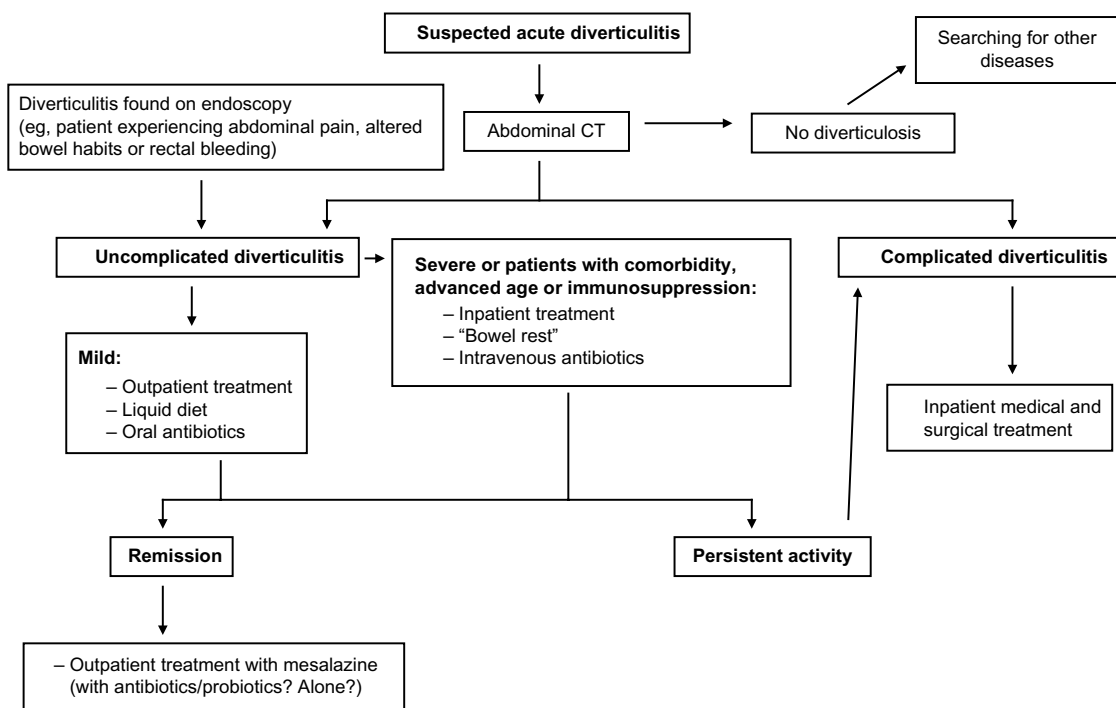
Suspected acute diverticulitis

Searching for other diseases

Diverticulitis found on endoscopy (eg, patient experiencing abdominal pain, altered bowel habits or rectal bleeding)

Abdominal CT

No diverticulosis

Uncomplicated diverticulitis

Severe or patients with comorbidity, advanced age or immunosuppression:
– Inpatient treatment
– "Bowel rest"
– Intravenous antibiotics

Complicated diverticulitis

Mild:
– Outpatient treatment
– Liquid diet
– Oral antibiotics

Inpatient medical and surgical treatment

Remission

Persistent activity

– Outpatient treatment with mesalazine (with antibiotics/probiotics? Alone?)